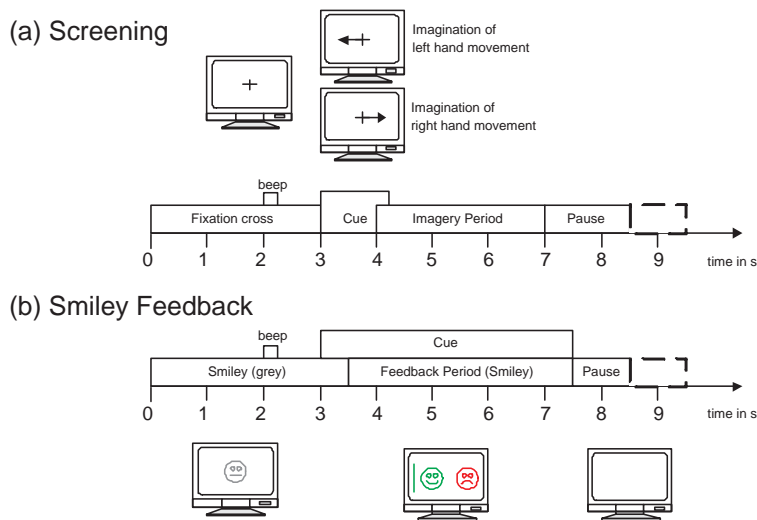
(a) Screening

Imagination of left hand movement

Imagination of right hand movement

beep

Fixation cross | Cue | Imagery Period | Pause

0 1 2 3 4 5 6 7 8 9 time in s

(b) Smiley Feedback

beep

Cue

Smiley (grey) | Feedback Period (Smiley) | Pause

0 1 2 3 4 5 6 7 8 9 time in s